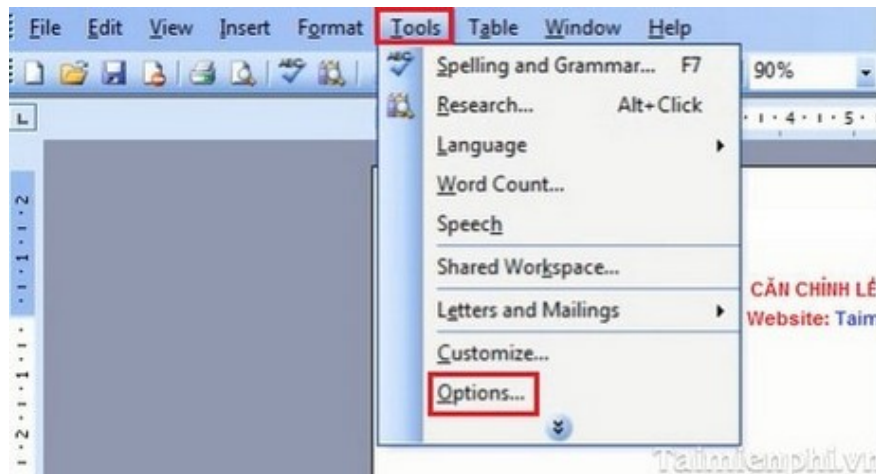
File Edit View Insert Format Tools Table Window Help

90%

Spelling and Grammar... F7
Research... Alt+Click
Language
Word Count...
Speech
Shared Workspace...
Letters and Mailings
Customize...
Options...

1 · 4 · 1 · 5 ·

2 · 1 · 1 · 1 · 1 · 2

CĂN CHỈNH LỀ
Website: Taim

Taimienphi.vn